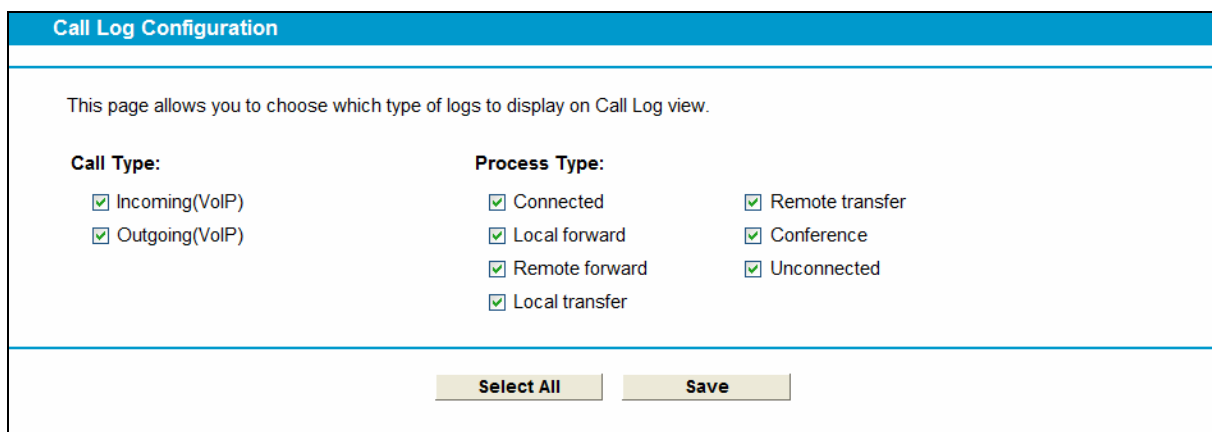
Call Log Configuration

This page allows you to choose which type of logs to display on Call Log view.

Call Type:

Incoming(VoIP)
Outgoing(VoIP)

Process Type:

Connected
Local forward
Remote forward
Local transfer

Remote transfer
Conference
Unconnected

Select All
Save